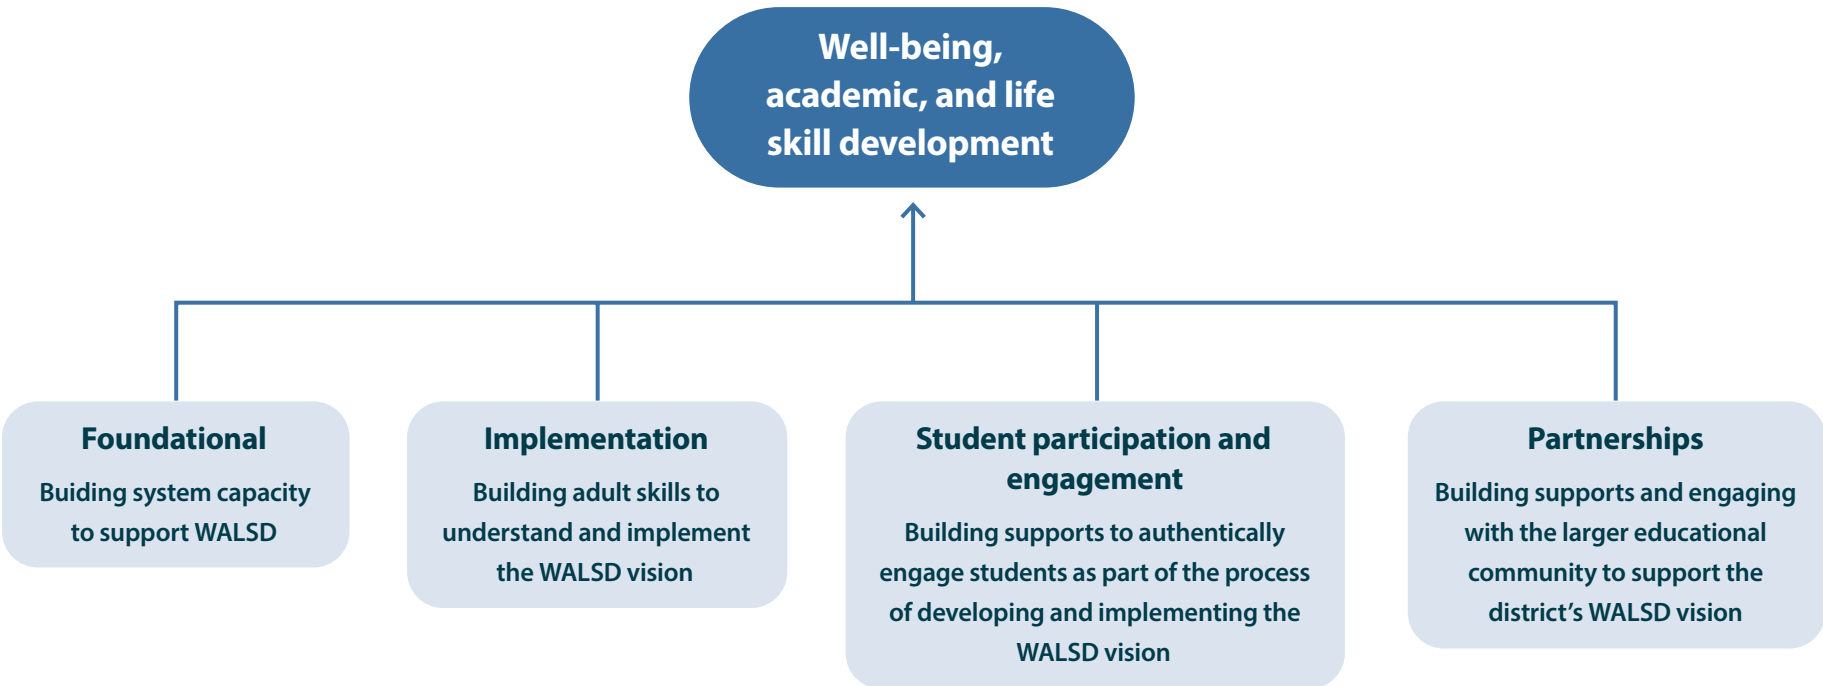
Well-being, academic, and life skill development

Foundational

Buiding system capacity to support WALSD

Implementation

Building adult skills to understand and implement the WALSD vision

Student participation and engagement

Building supports to authentically engage students as part of the process of developing and implementing the WALSD vision

Partnerships

Building supports and engaging with the larger educational community to support the district's WALSD vision